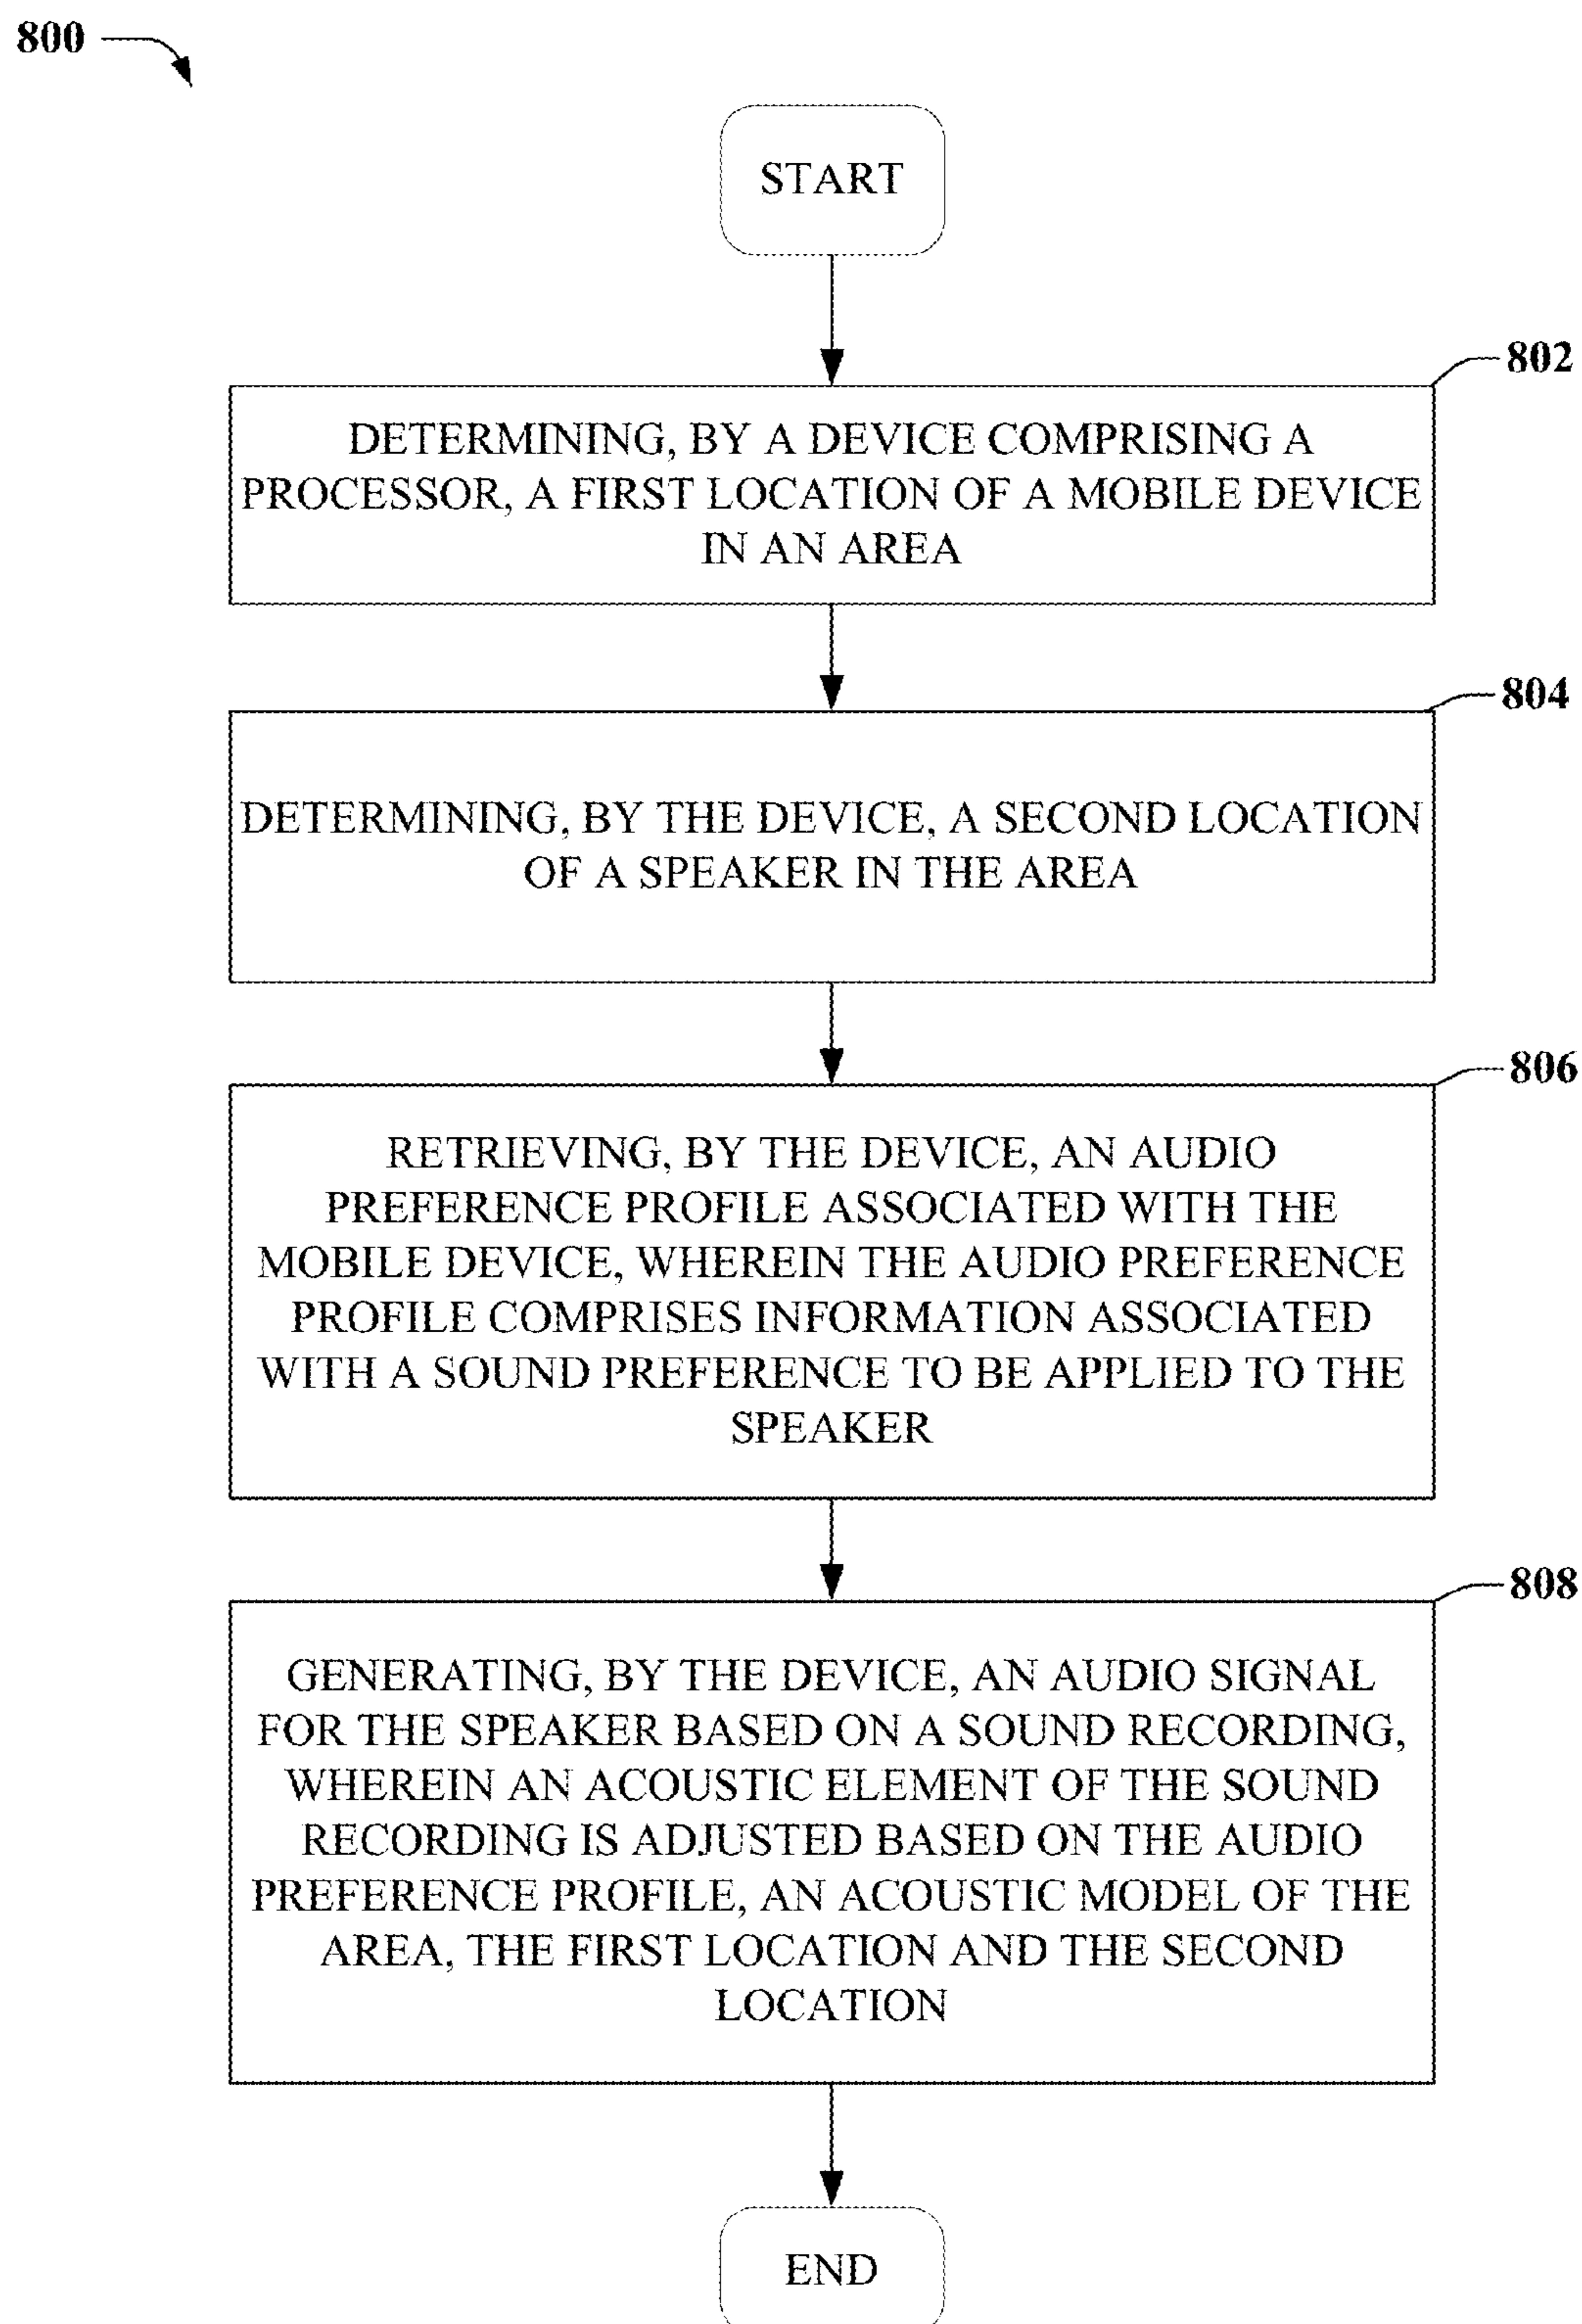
800

START

802

DETERMINING, BY A DEVICE COMPRISING A PROCESSOR, A FIRST LOCATION OF A MOBILE DEVICE IN AN AREA

804

DETERMINING, BY THE DEVICE, A SECOND LOCATION OF A SPEAKER IN THE AREA

806

RETRIEVING, BY THE DEVICE, AN AUDIO PREFERENCE PROFILE ASSOCIATED WITH THE MOBILE DEVICE, WHEREIN THE AUDIO PREFERENCE PROFILE COMPRISES INFORMATION ASSOCIATED WITH A SOUND PREFERENCE TO BE APPLIED TO THE SPEAKER

808

GENERATING, BY THE DEVICE, AN AUDIO SIGNAL FOR THE SPEAKER BASED ON A SOUND RECORDING, WHEREIN AN ACOUSTIC ELEMENT OF THE SOUND RECORDING IS ADJUSTED BASED ON THE AUDIO PREFERENCE PROFILE, AN ACOUSTIC MODEL OF THE AREA, THE FIRST LOCATION AND THE SECOND LOCATION

END